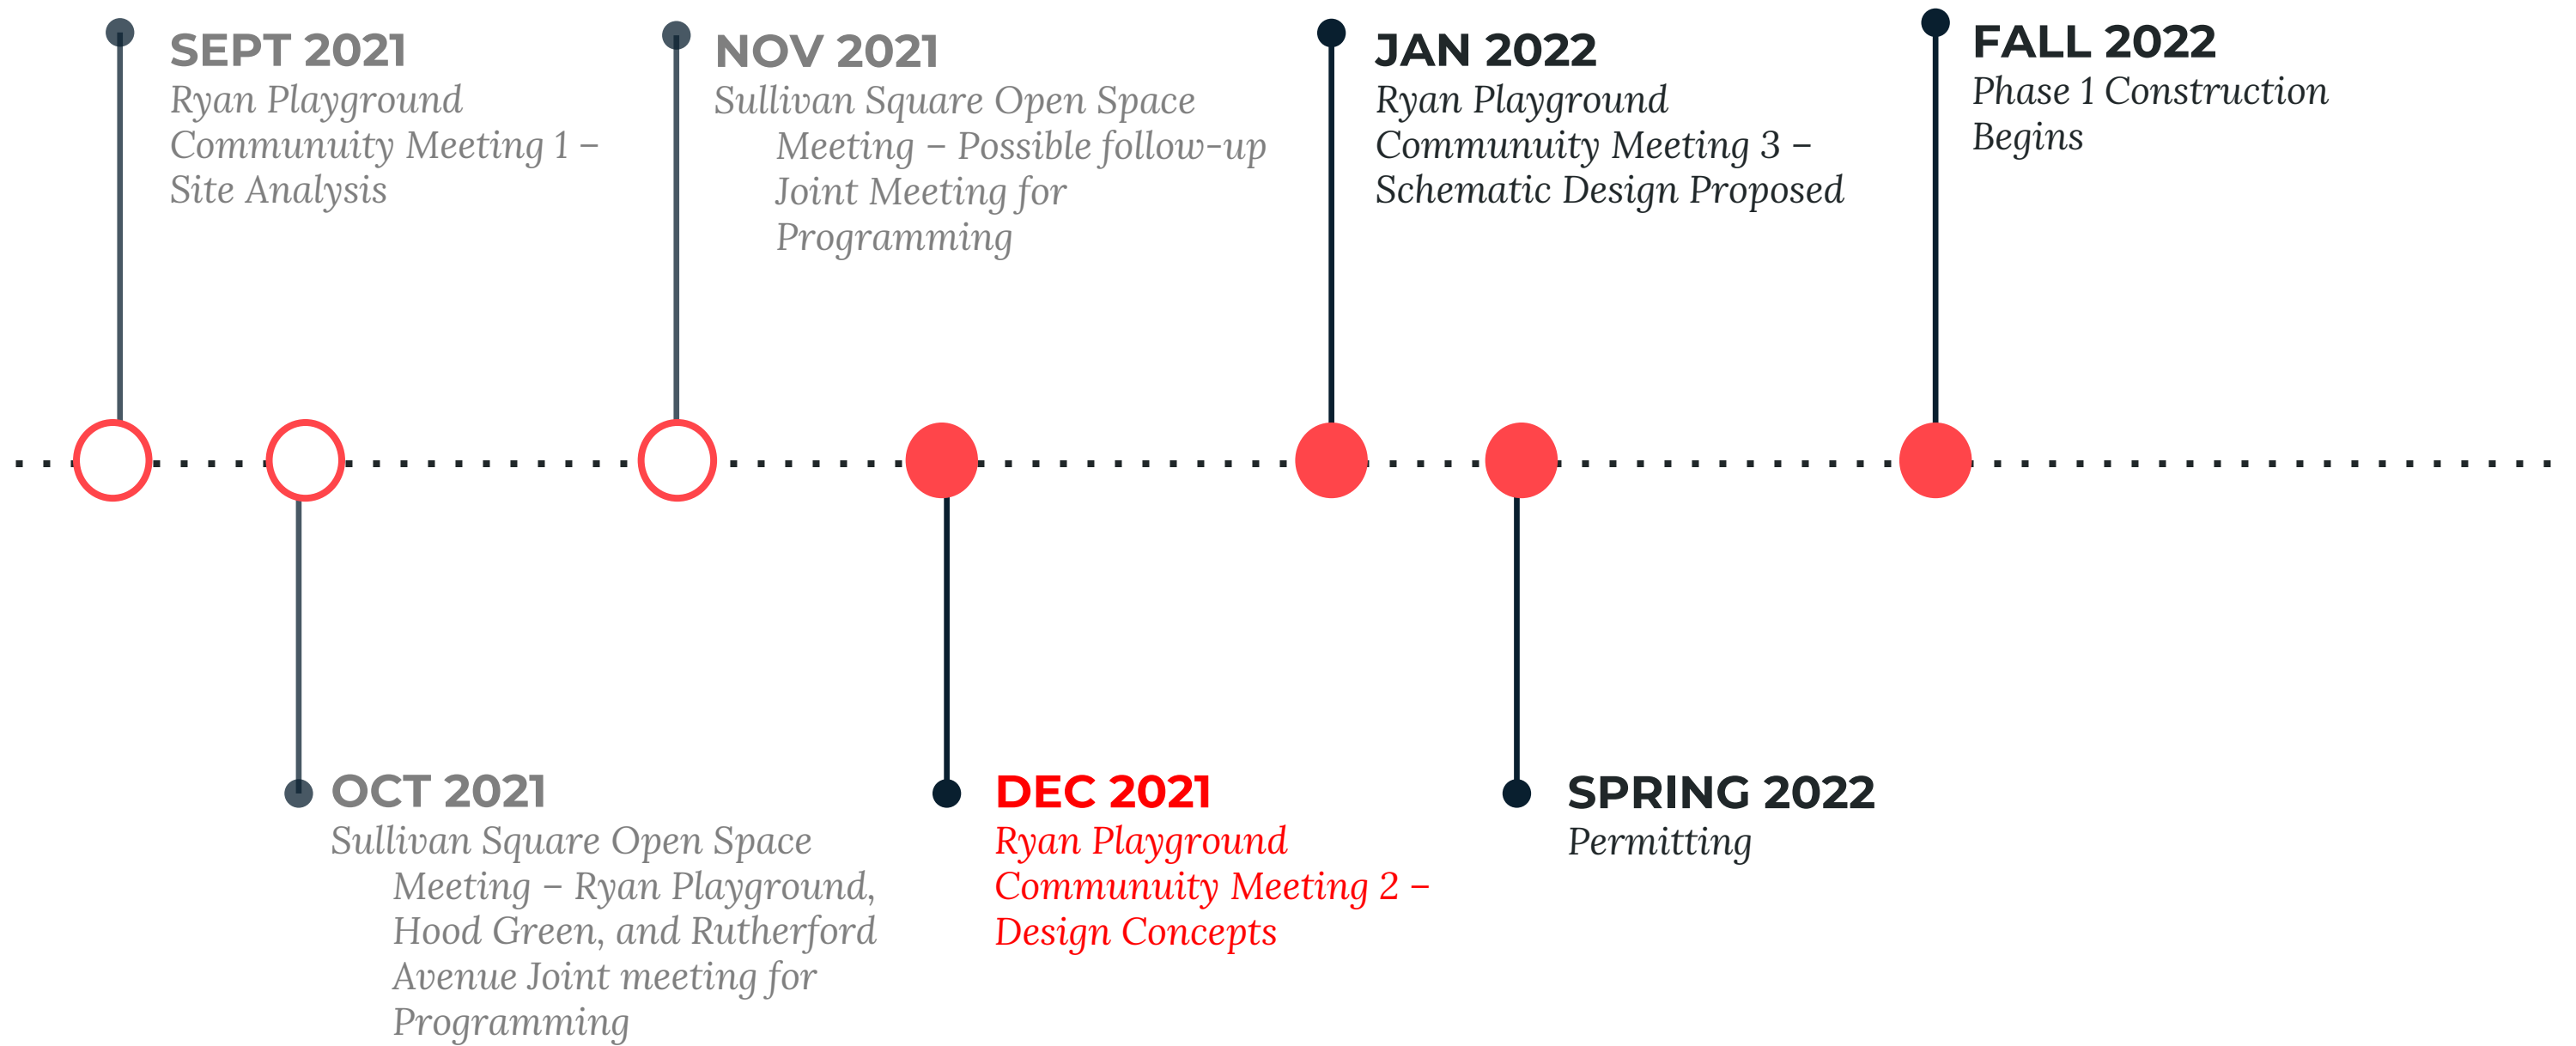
SEPT 2021
Ryan Playground Communuity Meeting 1 – Site Analysis

NOV 2021
Sullivan Square Open Space Meeting – Possible follow-up Joint Meeting for Programming

JAN 2022
Ryan Playground Communuity Meeting 3 – Schematic Design Proposed

FALL 2022
Phase 1 Construction Begins

OCT 2021
Sullivan Square Open Space Meeting – Ryan Playground, Hood Green, and Rutherford Avenue Joint meeting for Programming

DEC 2021
Ryan Playground Communuity Meeting 2 – Design Concepts

SPRING 2022
Permitting